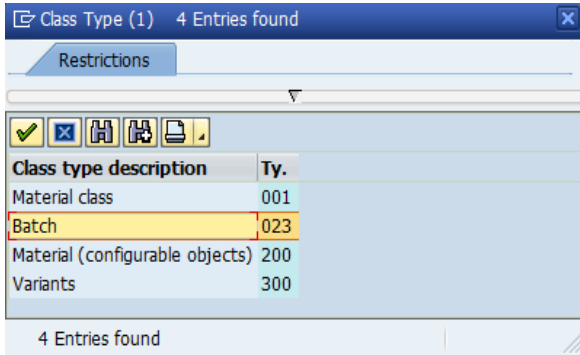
Class Type (1) 4 Entries found

Restrictions

| Class type description | Ty. |
|---|---|
| Material class | 001 |
| Batch | 023 |
| Material (configurable objects) | 200 |
| Variants | 300 |

4 Entries found